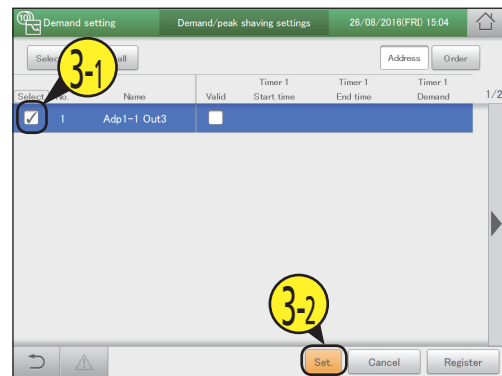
Demand setting
Demand/peak shaving settings
26/08/2016(FRI) 15:04

Selec
all
Address
Order

3-1

| Select | No. | Name | Valid | Timer 1 Start time | Timer 1 End time | Timer 1 Demand |
|---|---|---|---|---|---|---|
| ✓ | 1 | Adp1-1 Out3 | | | | |

1/2

3-2

Set.
Cancel
Register